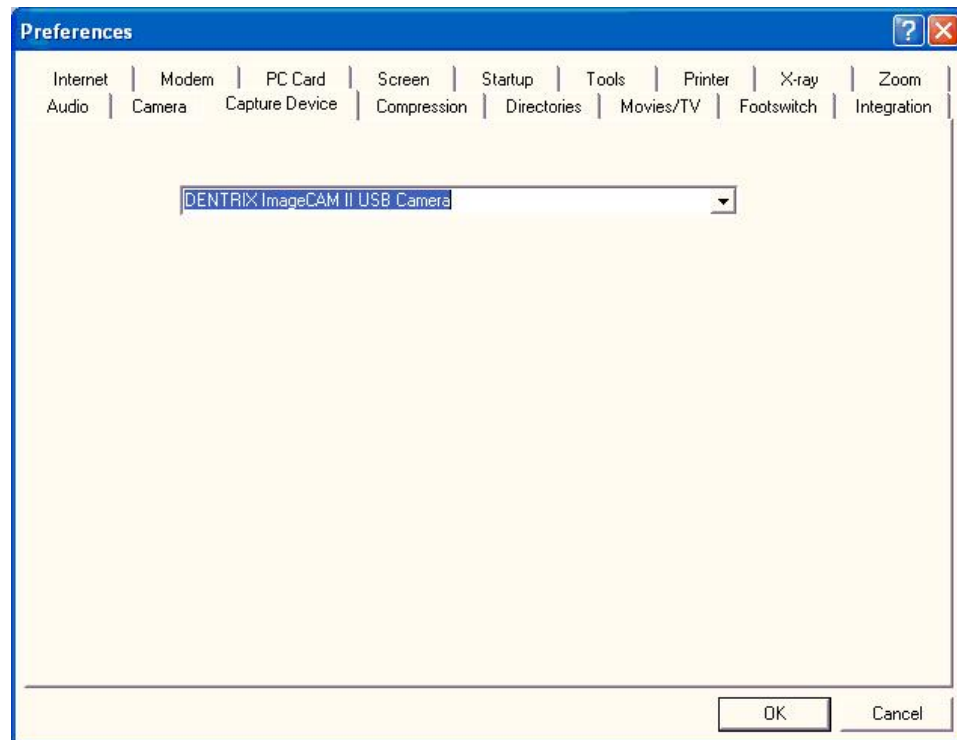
Preferences

Internet | Modem | PC Card | Screen | Startup | Tools | Printer | X-ray | Zoom
Audio | Camera | Capture Device | Compression | Directories | Movies/TV | Footswitch | Integration

DENTRIX ImageCAM II USB Camera

OK

Cancel